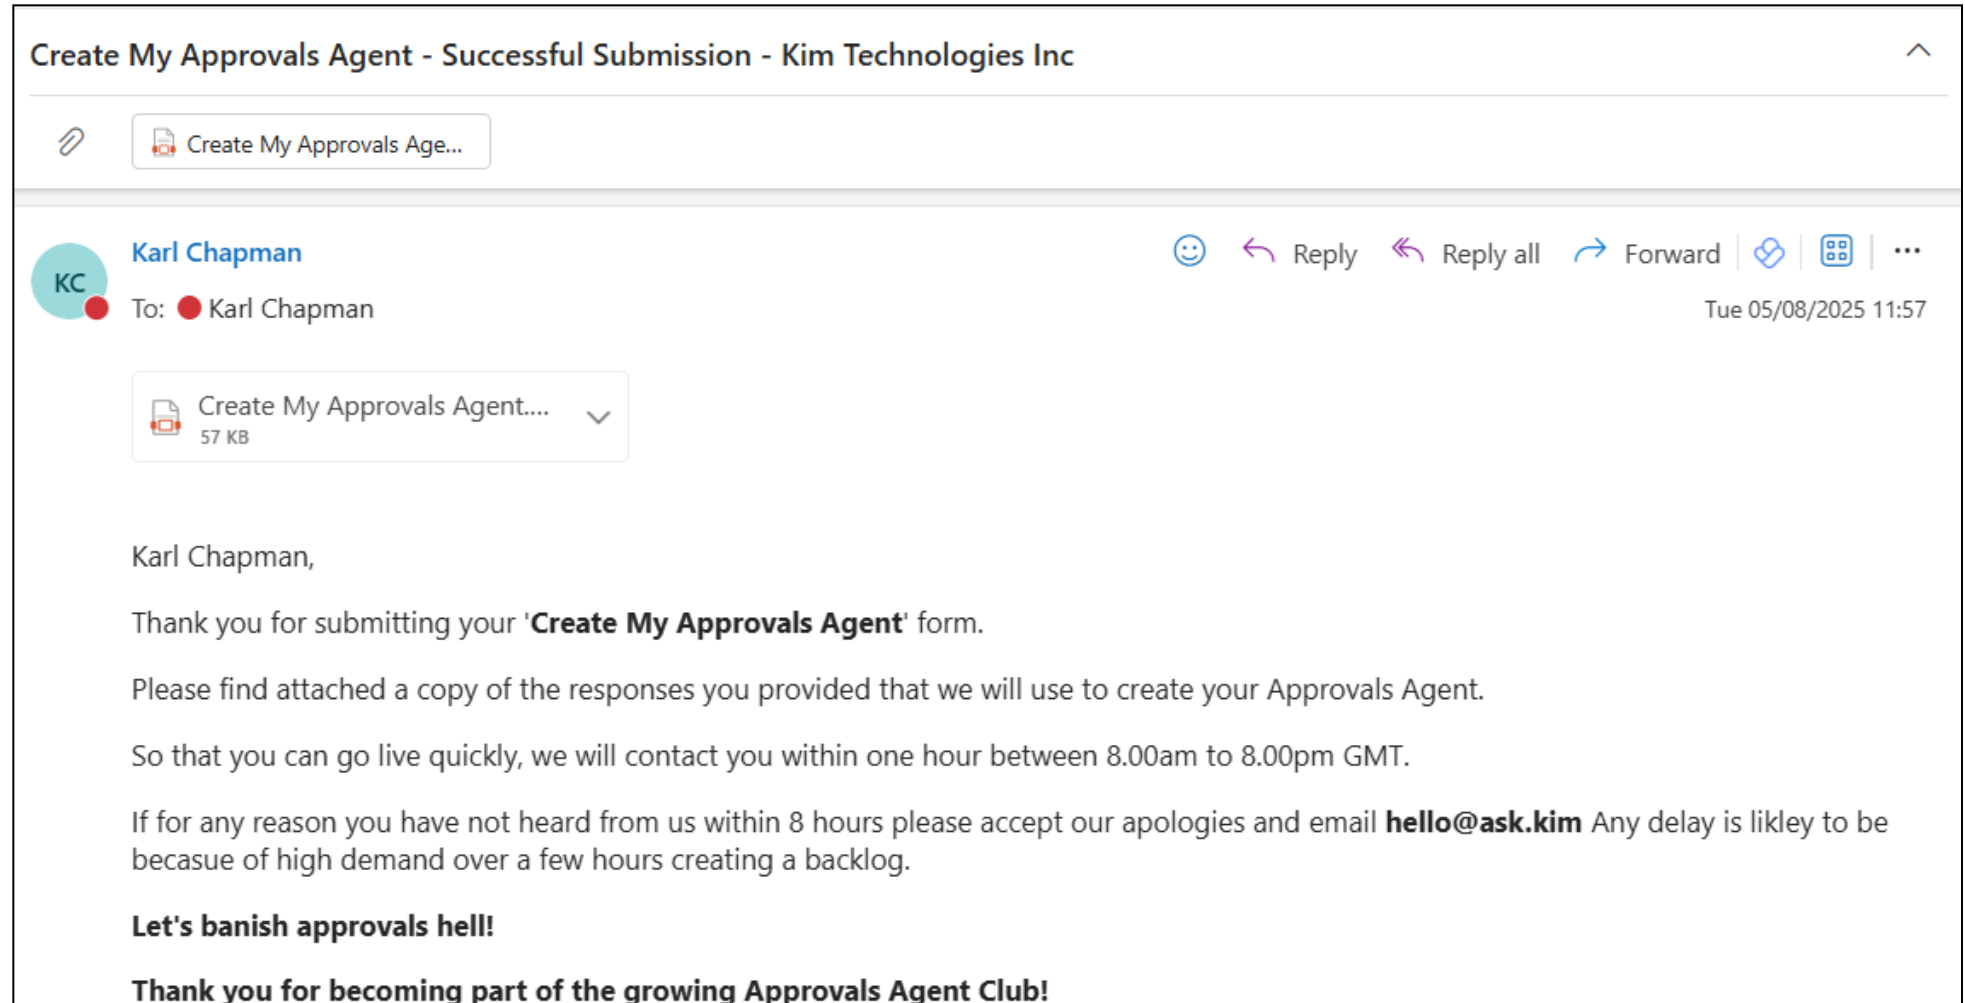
Create My Approvals Agent - Successful Submission - Kim Technologies Inc

Create My Approvals Age...

KC

Karl Chapman

Reply   Reply all   Forward   ...

To: Karl Chapman

Tue 05/08/2025 11:57

Create My Approvals Agent....
57 KB

Karl Chapman,

Thank you for submitting your '**Create My Approvals Agent**' form.

Please find attached a copy of the responses you provided that we will use to create your Approvals Agent.

So that you can go live quickly, we will contact you within one hour between 8.00am to 8.00pm GMT.

If for any reason you have not heard from us within 8 hours please accept our apologies and email **hello@ask.kim** Any delay is likley to be becasue of high demand over a few hours creating a backlog.

**Let's banish approvals hell!**

**Thank you for becoming part of the growing Approvals Agent Club!**